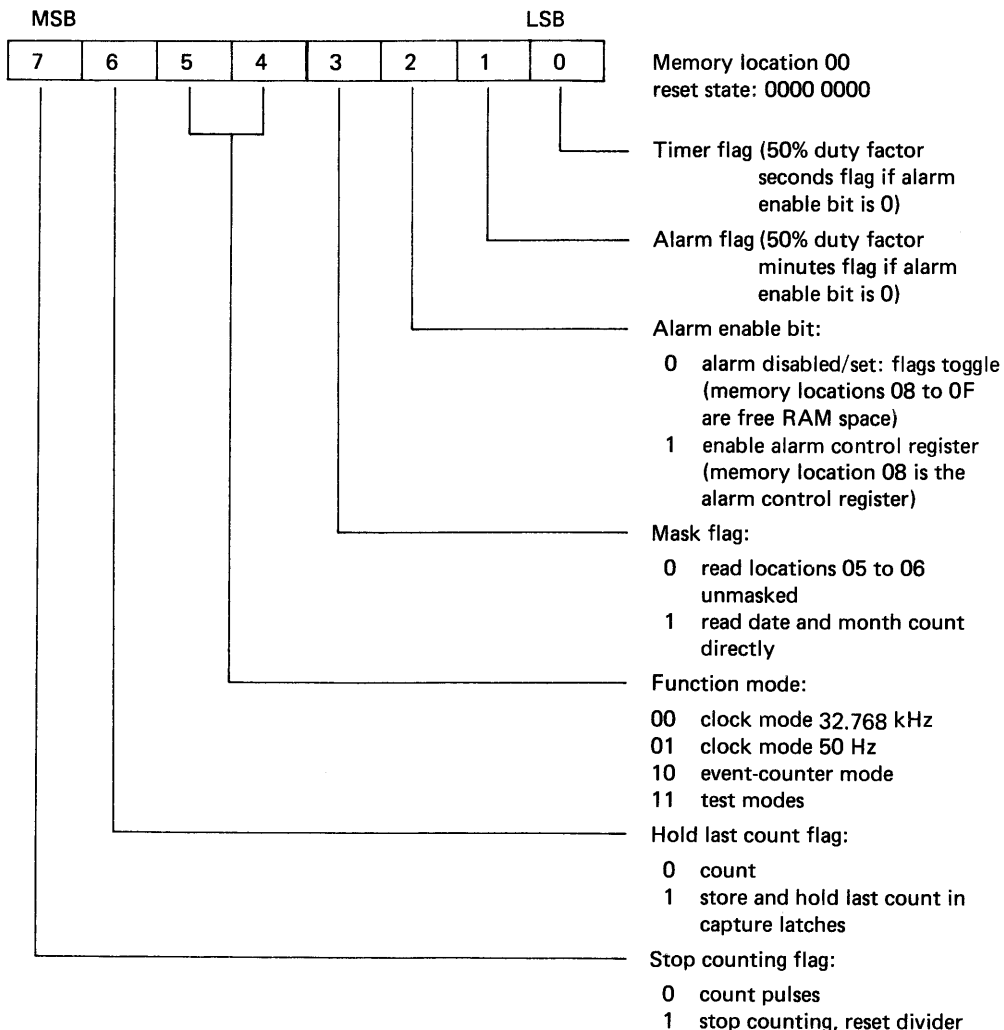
MSB LSB

7 6 5 4 3 2 1 0

Memory location 00
reset state: 0000 0000

Timer flag (50% duty factor seconds flag if alarm enable bit is 0)

Alarm flag (50% duty factor minutes flag if alarm enable bit is 0)

Alarm enable bit:

0 alarm disabled/set: flags toggle (memory locations 08 to 0F are free RAM space)
1 enable alarm control register (memory location 08 is the alarm control register)

Mask flag:

0 read locations 05 to 06 unmasked
1 read date and month count directly

Function mode:

00 clock mode 32.768 kHz
01 clock mode 50 Hz
10 event-counter mode
11 test modes

Hold last count flag:

0 count
1 store and hold last count in capture latches

Stop counting flag:

0 count pulses
1 stop counting, reset divider